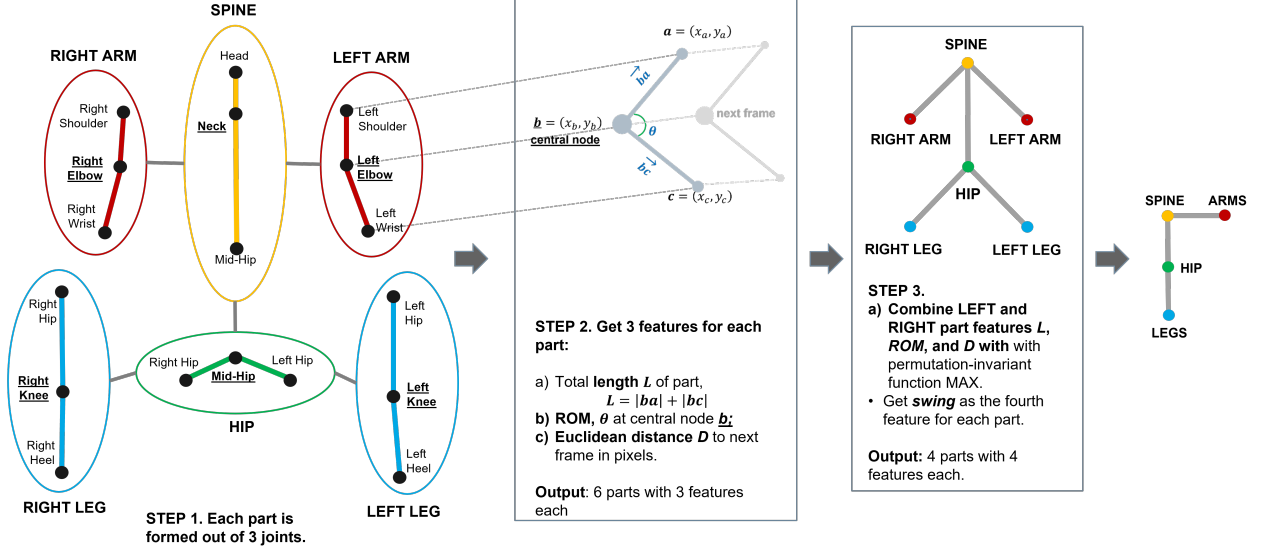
RIGHT ARM

Right Shoulder

Right Elbow

Right Wrist

SPINE

Head

Neck

Mid-Hip

LEFT ARM

Left Shoulder

Left Elbow

Left Wrist

Right Hip

Right Knee

Right Heel

RIGHT LEG

Right Hip

Mid-Hip

Left Hip

HIP

Left Hip

Left Knee

Left Heel

LEFT LEG

STEP 1. Each part is formed out of 3 joints.

$\boldsymbol{a} = (x_a, y_a)$

$\vec{ba}$

$\underline{\boldsymbol{b}} = (x_b, y_b)$
central node

$\theta$

next frame

$\vec{bc}$

$\boldsymbol{c} = (x_c, y_c)$

STEP 2. Get 3 features for each part:

a) Total length $L$ of part, $L = |\boldsymbol{ba}| + |\boldsymbol{bc}|$
b) ROM, $\theta$ at central node $\underline{\boldsymbol{b}}$;
c) Euclidean distance $D$ to next frame in pixels.

Output: 6 parts with 3 features each

SPINE

RIGHT ARM

LEFT ARM

HIP

RIGHT LEG

LEFT LEG

STEP 3.
a) Combine LEFT and RIGHT part features $L$, ROM, and $D$ with with permutation-invariant function MAX.
• Get swing as the fourth feature for each part.

Output: 4 parts with 4 features each.

SPINE

ARMS

HIP

LEGS